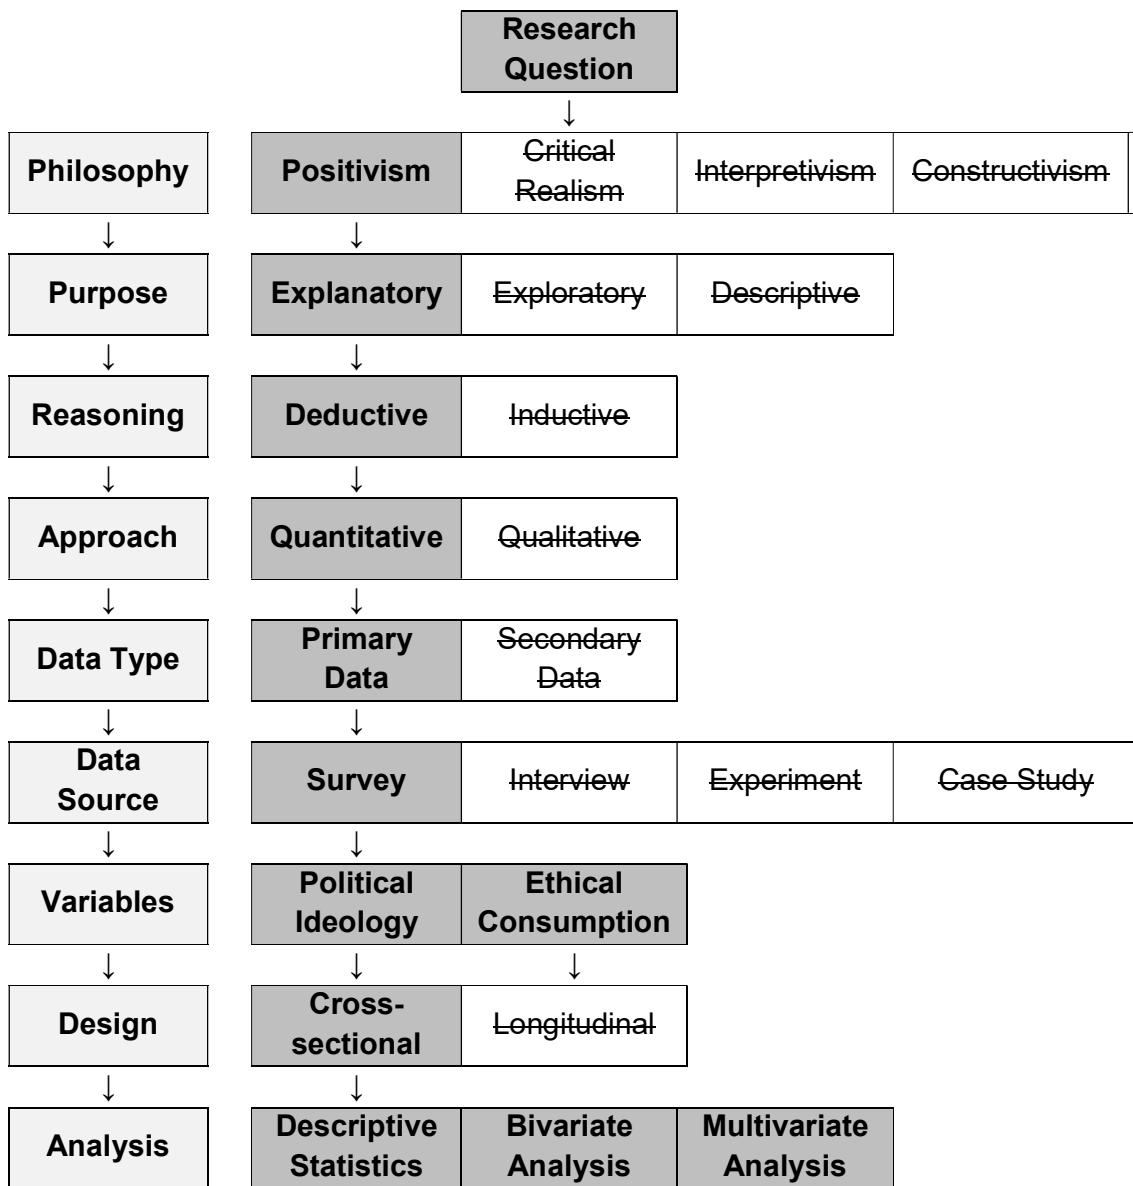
Research Question

↓

| Philosophy | Positivism | ~~Critical Realism~~ | ~~Interpretivism~~ | ~~Constructivism~~ |
|---|---|---|---|---|

↓ ↓

| Purpose | Explanatory | ~~Exploratory~~ | ~~Descriptive~~ |
|---|---|---|---|

↓ ↓

| Reasoning | Deductive | ~~Inductive~~ |
|---|---|---|

↓ ↓

| Approach | Quantitative | ~~Qualitative~~ |
|---|---|---|

↓ ↓

| Data Type | Primary Data | ~~Secondary Data~~ |
|---|---|---|

↓ ↓

| Data Source | Survey | ~~Interview~~ | ~~Experiment~~ | ~~Case Study~~ |
|---|---|---|---|---|

↓ ↓

| Variables | Political Ideology | Ethical Consumption |
|---|---|---|

↓ ↓ ↓

| Design | Cross-sectional | ~~Longitudinal~~ |
|---|---|---|

↓ ↓

| Analysis | Descriptive Statistics | Bivariate Analysis | Multivariate Analysis |
|---|---|---|---|